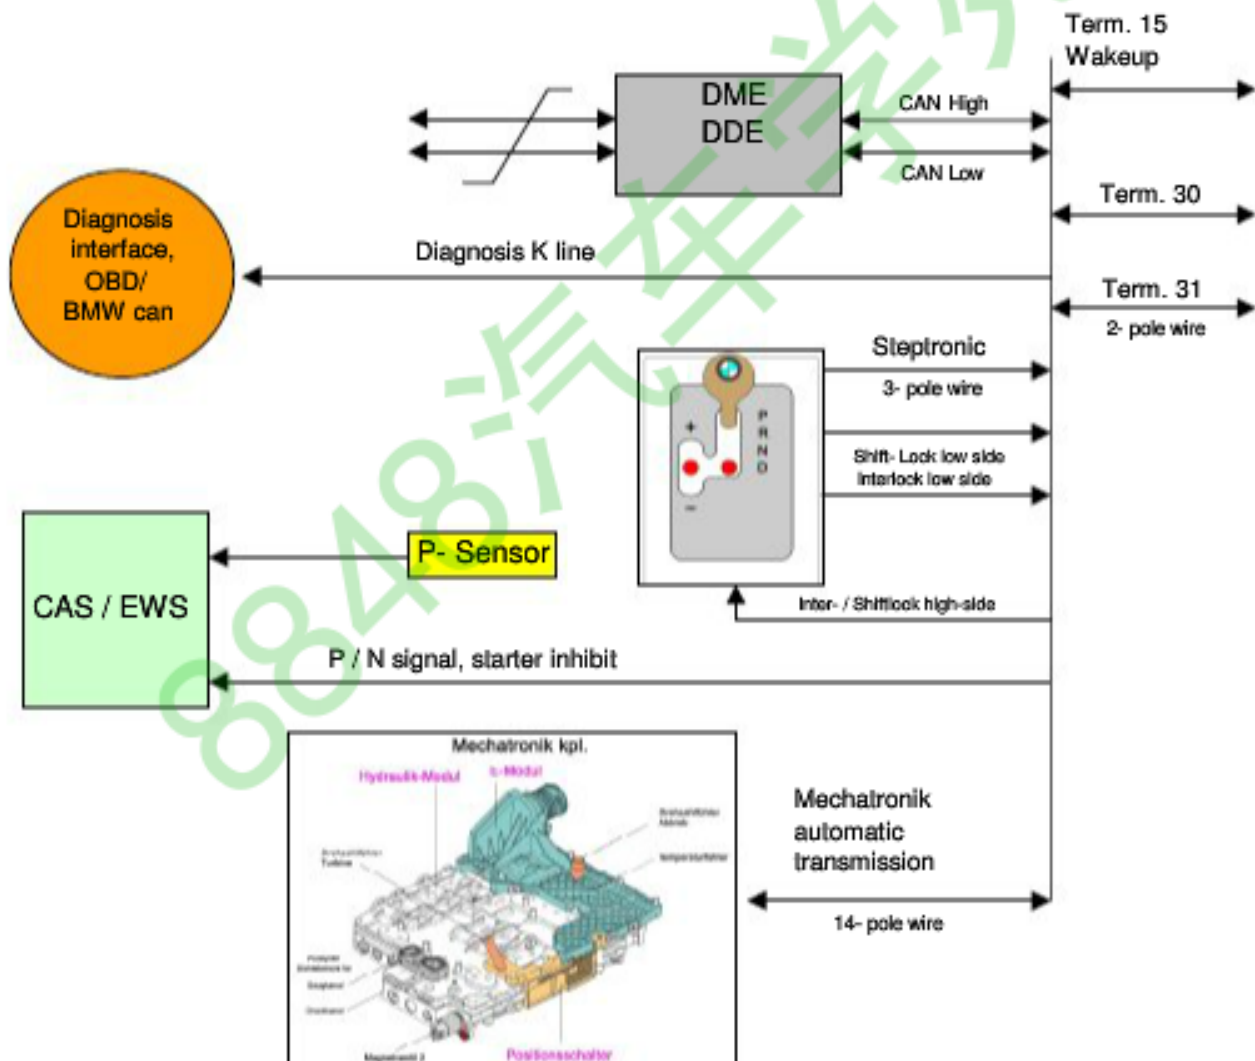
Term. 15
Wakeup

DME
DDE

CAN High

CAN Low

Term. 30

Diagnosis interface, OBD/ BMW can

Diagnosis K line

Term. 31
2- pole wire

Steptronic
3- pole wire

P
R
N
D
+
−

Shift- Lock low side
Interlock low side

CAS / EWS

P- Sensor

Inter- / Shiftlock high-side

P / N signal, starter inhibit

Mechatronik kpl.
Hydraulik-Modul
E-Modul
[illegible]
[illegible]
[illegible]
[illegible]
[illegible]
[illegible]
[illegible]
Positionsschalter

Mechatronik automatic transmission

14- pole wire

8848汽车资